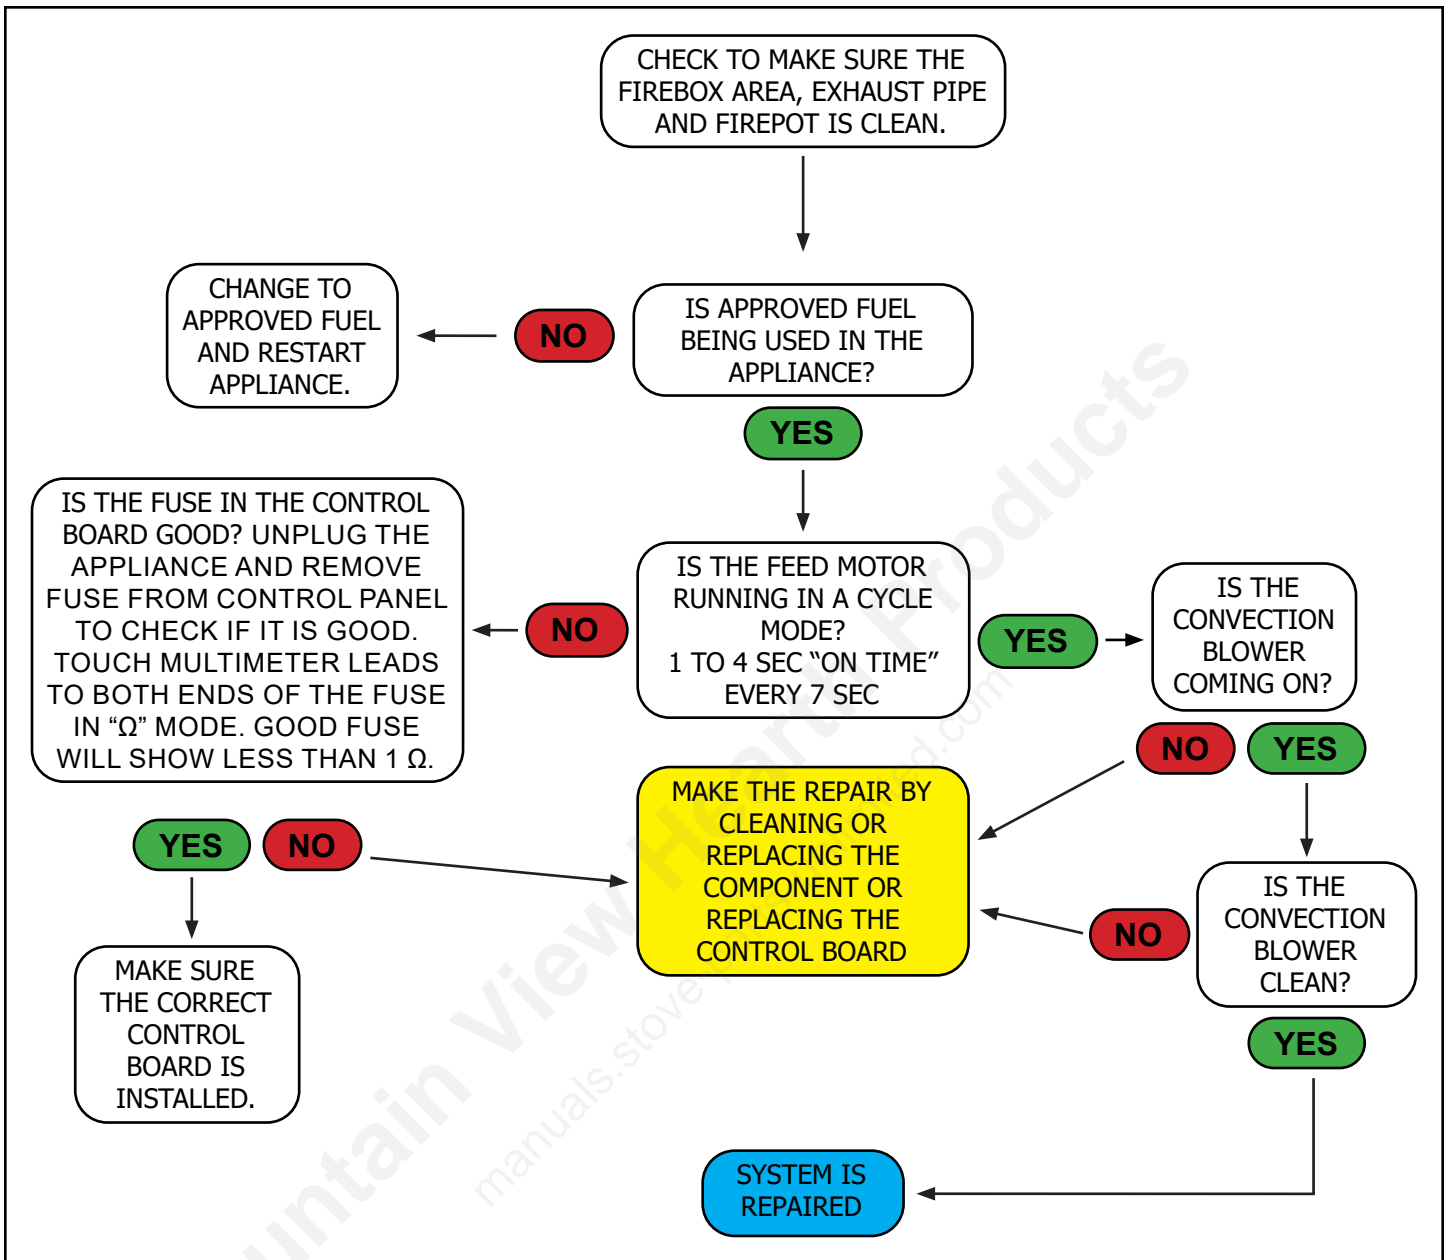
CHECK TO MAKE SURE THE FIREBOX AREA, EXHAUST PIPE AND FIREPOT IS CLEAN.

CHANGE TO APPROVED FUEL AND RESTART APPLIANCE.

NO

IS APPROVED FUEL BEING USED IN THE APPLIANCE?

YES

IS THE FUSE IN THE CONTROL BOARD GOOD? UNPLUG THE APPLIANCE AND REMOVE FUSE FROM CONTROL PANEL TO CHECK IF IT IS GOOD. TOUCH MULTIMETER LEADS TO BOTH ENDS OF THE FUSE IN "Ω" MODE. GOOD FUSE WILL SHOW LESS THAN 1 Ω.

NO

IS THE FEED MOTOR RUNNING IN A CYCLE MODE?
1 TO 4 SEC "ON TIME" EVERY 7 SEC

YES

IS THE CONVECTION BLOWER COMING ON?

NO

YES

MAKE THE REPAIR BY CLEANING OR REPLACING THE COMPONENT OR REPLACING THE CONTROL BOARD

YES

NO

MAKE SURE THE CORRECT CONTROL BOARD IS INSTALLED.

NO

IS THE CONVECTION BLOWER CLEAN?

YES

SYSTEM IS REPAIRED

Mountain View Hearth Products

manuals.stoveandgrillhard.com